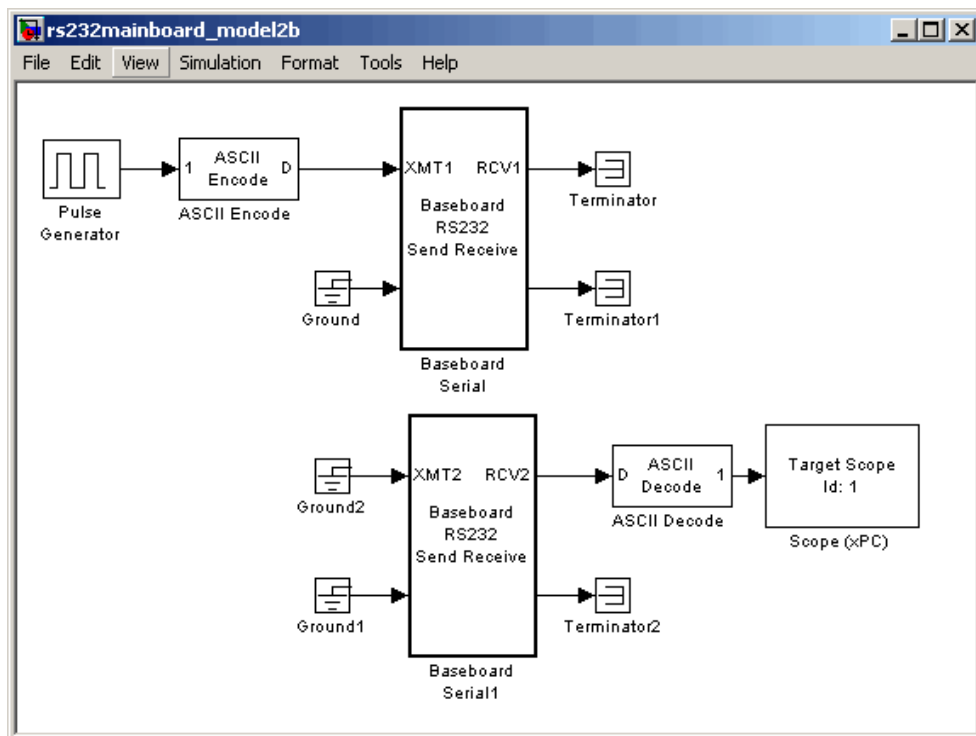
rs232mainboard_model2b

File Edit View Simulation Format Tools Help

Pulse Generator

1 ASCII Encode D

ASCII Encode

XMT1 RCV1

Baseboard RS232 Send Receive

Baseboard Serial

Terminator

Ground

Terminator1

Ground2

XMT2 RCV2

Baseboard RS232 Send Receive

Baseboard Serial1

D ASCII Decode 1

ASCII Decode

Target Scope Id: 1

Scope (xPC)

Ground1

Terminator2